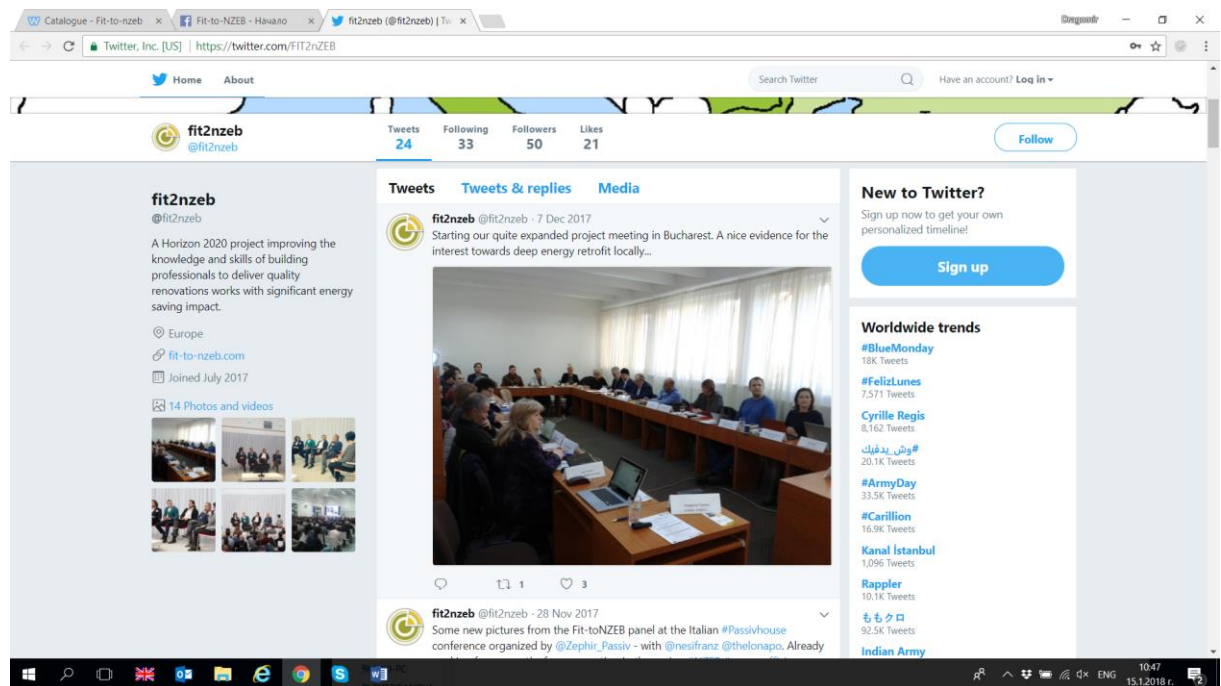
Catalogue - Fit-to-nzeb × Fit-to-NZEB - Начало × fit2nzeb (@fit2nzeb) | Tw ×

Dragomir

Twitter, Inc. [US] | https://twitter.com/FIT2nZEB

Home About

Search Twitter

Have an account? Log in

fit2nzeb
@fit2nzeb

Tweets 24 Following 33 Followers 50 Likes 21

Follow

fit2nzeb
@fit2nzeb

A Horizon 2020 project improving the knowledge and skills of building professionals to deliver quality renovations works with significant energy saving impact.

Europe

fit-to-nzeb.com

Joined July 2017

14 Photos and videos

Tweets Tweets & replies Media

fit2nzeb @fit2nzeb · 7 Dec 2017
Starting our quite expanded project meeting in Bucharest. A nice evidence for the interest towards deep energy retrofit locally...

1 3

fit2nzeb @fit2nzeb · 28 Nov 2017
Some new pictures from the Fit-toNZEB panel at the Italian #Passivhouse conference organized by @Zephir_Passiv - with @nesifranz @thelonapo. Already

New to Twitter?
Sign up now to get your own personalized timeline!

Sign up

Worldwide trends
#BlueMonday
18K Tweets
#FelizLunes
7,571 Tweets
Cyrille Regis
8,162 Tweets
#وش_يدفيك
20.1K Tweets
#ArmyDay
33.5K Tweets
#Carillion
16.9K Tweets
Kanal İstanbul
1,096 Tweets
Rappler
10.1K Tweets
ももクロ
92.5K Tweets
Indian Army

ENG 10:47 15.1.2018 г.